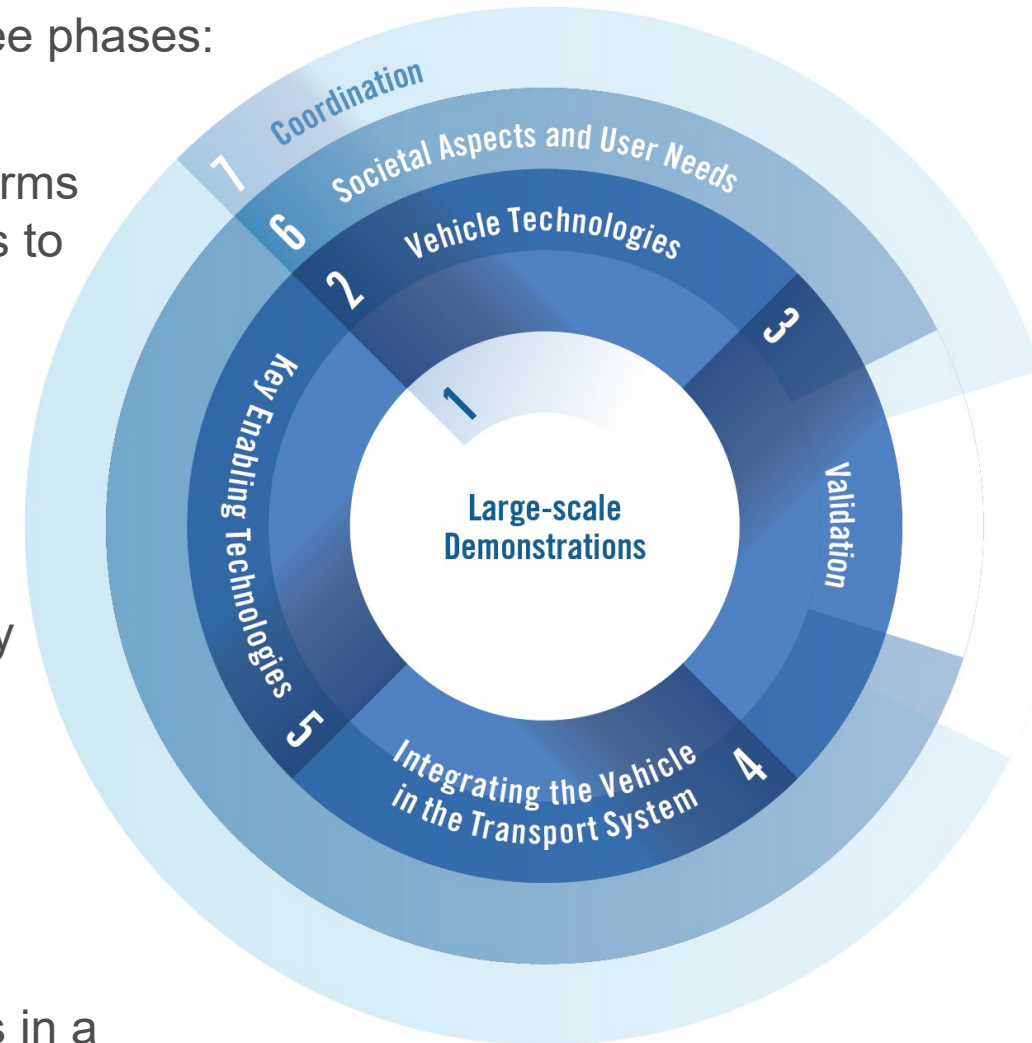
ee phases:

rms
s to

y

s in a

7 Coordination
6 Societal Aspects and User Needs
2 Vehicle Technologies
3
1
Large-scale Demonstrations
Validation
Key Enabling Technologies
5
Integrating the Vehicle in the Transport System
4